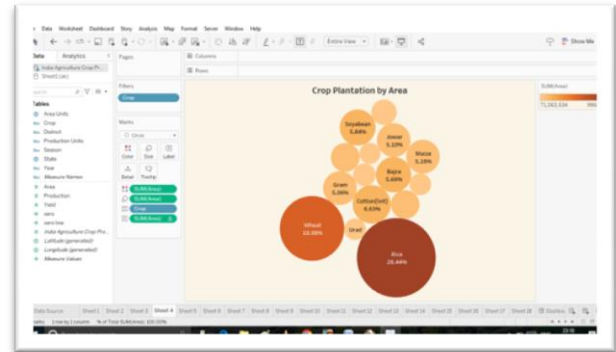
Data Worksheet Dashboard Story Analysis Map Format Server Window Help

Entire View

Show Me

Data Analytics

India Agriculture Crop P...

Sheet1 (abc)

Pages

Columns

Rows

Tables

Area Units

Crop

District

Production Units

Season

State

Year

Measure Names

Area

Production

Yield

zero

zero line

India Agriculture Crop Pro...

Latitude (generated)

Longitude (generated)

Measure Values

Filters

Crop

Marks

Circle

Color

Size

Label

Detail

Tooltip

SUM(Area)

SUM(Area)

Crop

SUM(Area)

Crop Plantation by Area

Soyabean 5.84%

Jowar 5.10%

Maize 5.18%

Bajra 5.69%

Gram 5.06%

Cotton(lint) 6.63%

Wheat 22.98%

Urad

Rice 26.44%

SUM(Area)

71,263,534

Data Source Sheet1 Sheet2 Sheet3 Sheet 4 Sheet 5 Sheet 6 Sheet 7 Sheet 8 Sheet 9 Sheet 10 Sheet 11 Sheet 12 Sheet 13 Sheet 14 Sheet 15 Sheet 16 Sheet 17 Sheet 18

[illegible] 1 row by 1 column % of Total SUM(Area): 100.00%